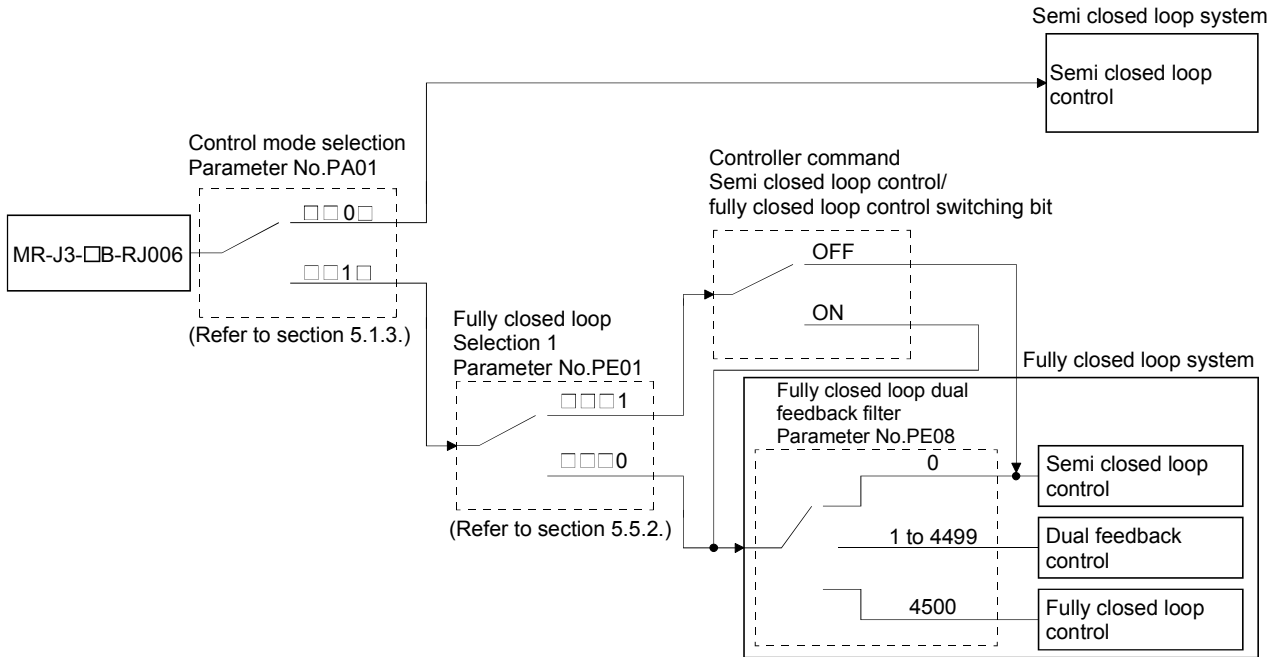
Semi closed loop system

Semi closed loop control

Control mode selection
Parameter No.PA01

MR-J3-□B-RJ006

□□0□

□□1□

(Refer to section 5.1.3.)

Controller command
Semi closed loop control/
fully closed loop control switching bit

OFF

ON

Fully closed loop
Selection 1
Parameter No.PE01

□□□1

□□□0

(Refer to section 5.5.2.)

Fully closed loop system

Fully closed loop dual feedback filter
Parameter No.PE08

0

1 to 4499

4500

Semi closed loop control

Dual feedback control

Fully closed loop control